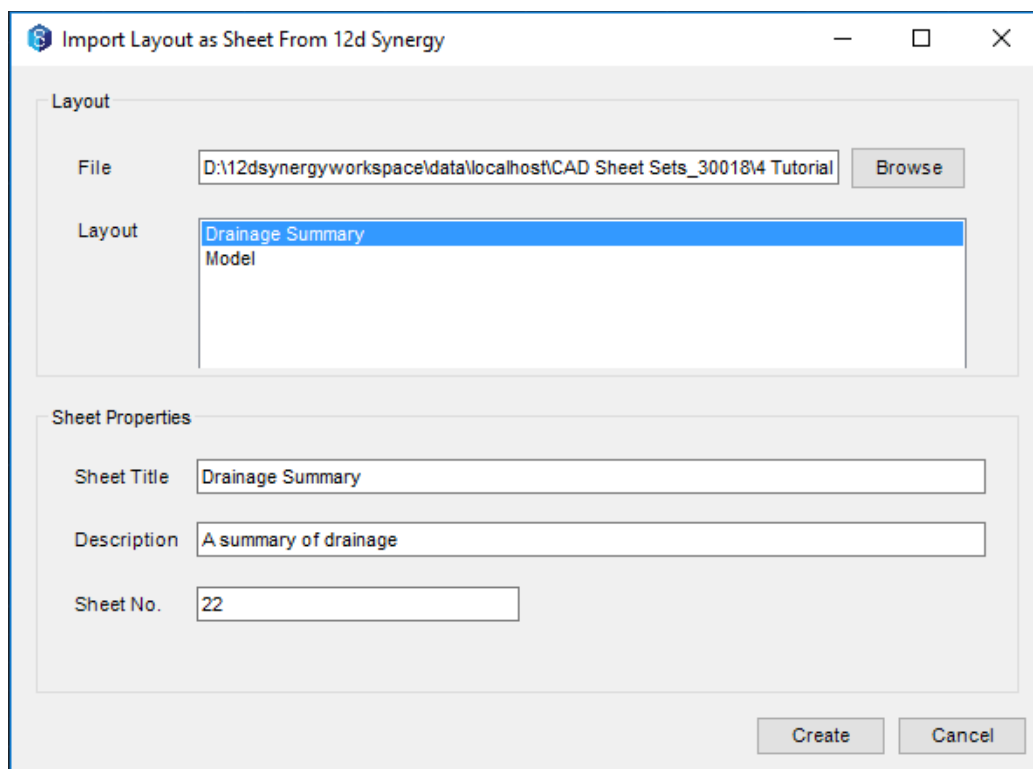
Import Layout as Sheet From 12d Synergy

Layout

File D:\12dsynergyworkspace\data\localhost\CAD Sheet Sets_30018\4 Tutorial Browse

Layout
Drainage Summary
Model

Sheet Properties

Sheet Title Drainage Summary

Description A summary of drainage

Sheet No. 22

Create Cancel